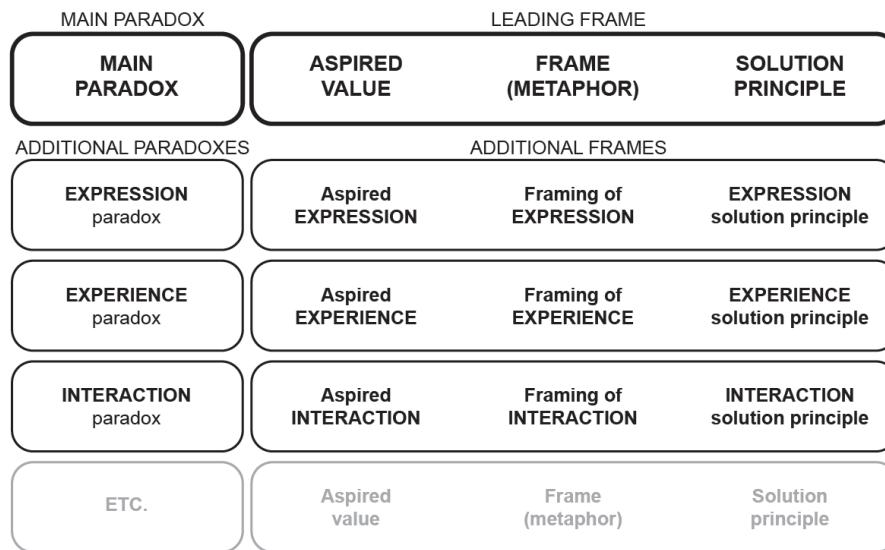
MAIN PARADOX

LEADING FRAME

MAIN PARADOX

ASPIRED VALUE

FRAME (METAPHOR)

SOLUTION PRINCIPLE

ADDITIONAL PARADOXES

ADDITIONAL FRAMES

EXPRESSION paradox

Aspired EXPRESSION

Framing of EXPRESSION

EXPRESSION solution principle

EXPERIENCE paradox

Aspired EXPERIENCE

Framing of EXPERIENCE

EXPERIENCE solution principle

INTERACTION paradox

Aspired INTERACTION

Framing of INTERACTION

INTERACTION solution principle

ETC.

Aspired value

Frame (metaphor)

Solution principle